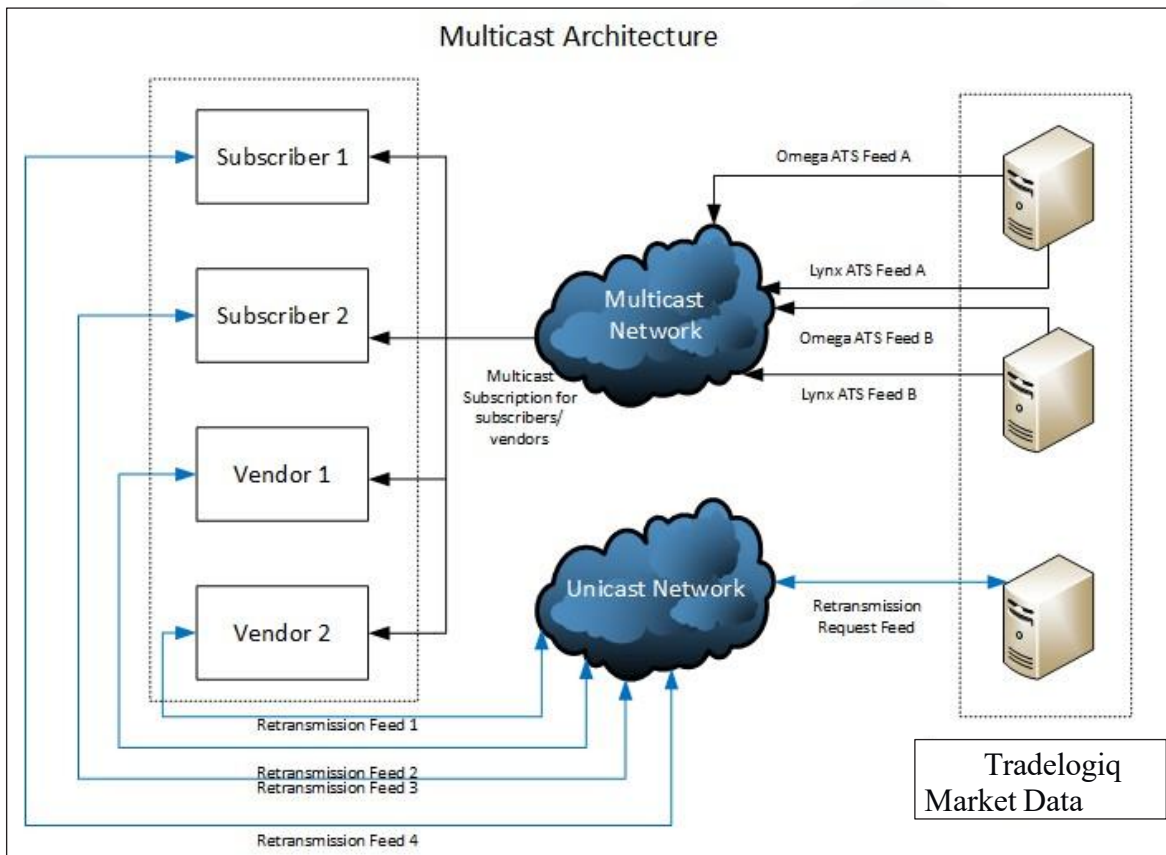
Multicast Architecture

Subscriber 1

Subscriber 2

Vendor 1

Vendor 2

Omega ATS Feed A

Lynx ATS Feed A

Multicast Network

Omega ATS Feed B

Lynx ATS Feed B

Multicast Subscription for subscribers/ vendors

Unicast Network

Retransmission Request Feed

Retransmission Feed 1

Retransmission Feed 2

Retransmission Feed 3

Retransmission Feed 4

Tradelogiq Market Data